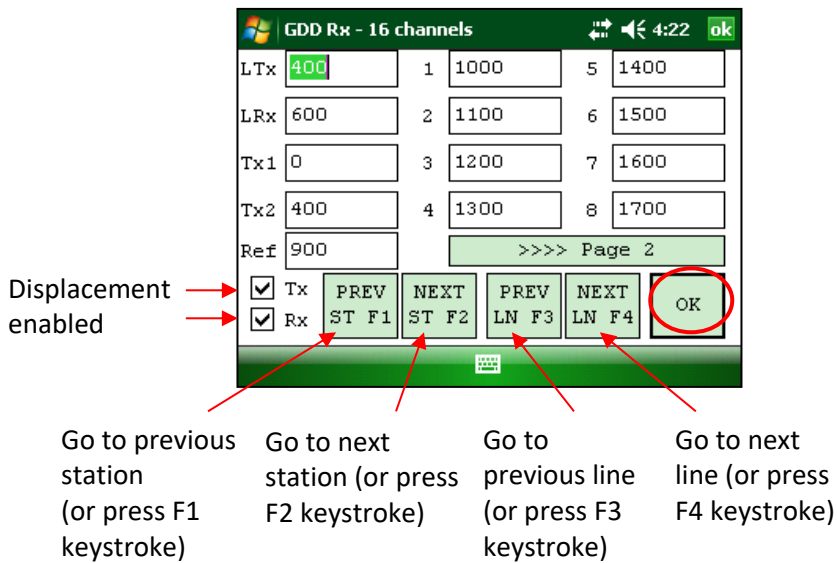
GDD Rx - 16 channels 4:22 ok

LTx 400
LRx 600
Tx1 0
Tx2 400
Ref 900

1 1000
2 1100
3 1200
4 1300

5 1400
6 1500
7 1600
8 1700

>>>> Page 2

Displacement enabled

Tx
Rx

PREV ST F1
NEXT ST F2
PREV LN F3
NEXT LN F4
OK

Go to previous station (or press F1 keystroke)

Go to next station (or press F2 keystroke)

Go to previous line (or press F3 keystroke)

Go to next line (or press F4 keystroke)